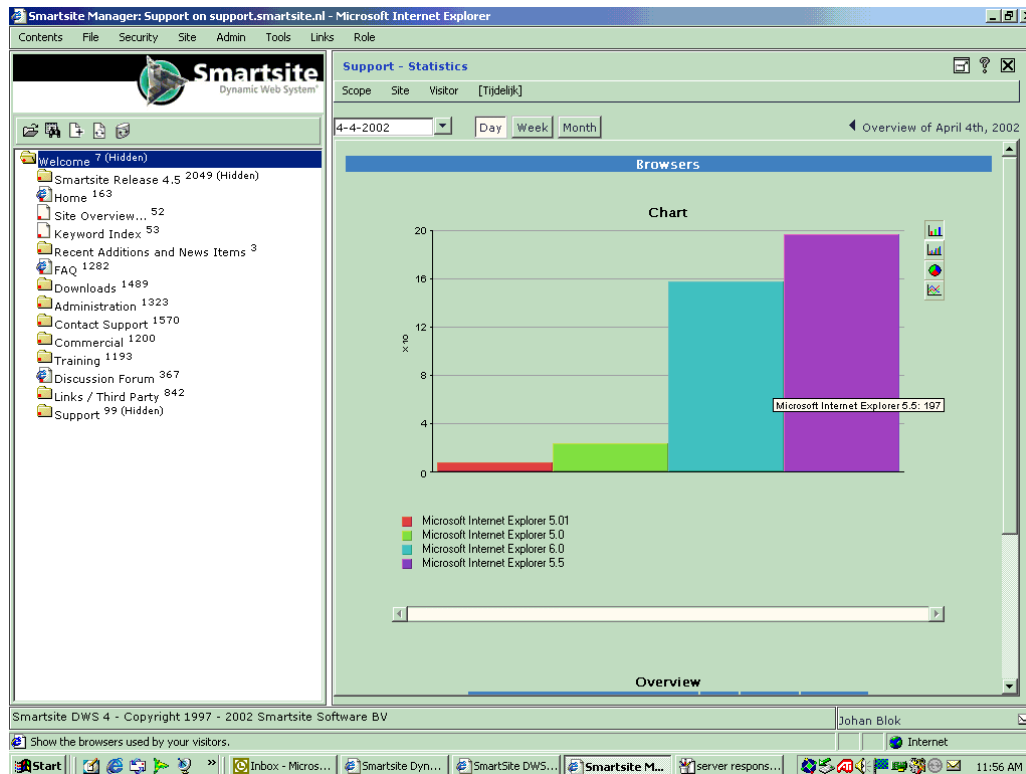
Smartsite Manager: Support on support.smartsite.nl - Microsoft Internet Explorer

Contents File Security Site Admin Tools Links Role

Smartsite
Dynamic Web System

Welcome $^{7 \text{ (Hidden)}}$
Smartsite Release 4.5 $^{2049 \text{ (Hidden)}}$
Home $^{163}$
Site Overview... $^{52}$
Keyword Index $^{53}$
Recent Additions and News Items $^{3}$
FAQ $^{1282}$
Downloads $^{1489}$
Administration $^{1323}$
Contact Support $^{1570}$
Commercial $^{1200}$
Training $^{1193}$
Discussion Forum $^{367}$
Links / Third Party $^{842}$
Support $^{99 \text{ (Hidden)}}$

Support - Statistics

Scope Site Visitor [Tijdelijk]

4-4-2002 Day Week Month

Overview of April 4th, 2002

Browsers

Chart

20
16
12
8
4
0
x 10

Microsoft Internet Explorer 5.5: 197

Microsoft Internet Explorer 5.01
Microsoft Internet Explorer 5.0
Microsoft Internet Explorer 6.0
Microsoft Internet Explorer 5.5

Overview

Smartsite DWS 4 - Copyright 1997 - 2002 Smartsite Software BV

Johan Blok

Show the browsers used by your visitors.

Internet

Start Inbox - Micros... Smartsite Dyn... SmartSite DWS... Smartsite M... server respons... 11:56 AM